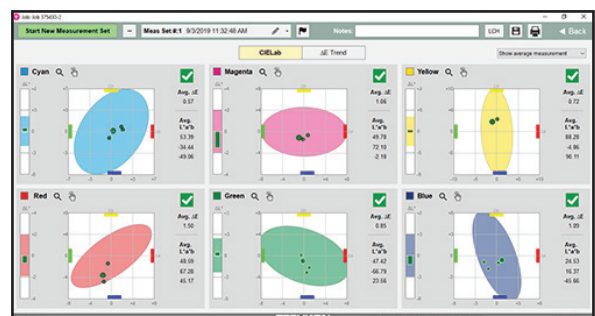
Start New Measurement Set

Meas Set #:1 9/3/2019 11:32:48 AM

Notes:

LCH

Back

CIELab

ΔE Trend

Show average measurement

Cyan

Avg. ΔE
0.57

Avg. L*a*b
53.39
-34.44
-49.06

Magenta

Avg. ΔE
1.06

Avg. L*a*b
49.78
72.10
-2.18

Yellow

Avg. ΔE
0.72

Avg. L*a*b
88.28
-4.86
90.11

Red

Avg. ΔE
1.50

Avg. L*a*b
48.59
67.28
45.17

Green

Avg. ΔE
0.85

Avg. L*a*b
47.42
-66.79
23.56

Blue

Avg. ΔE
1.09

Avg. L*a*b
24.53
16.37
-45.66